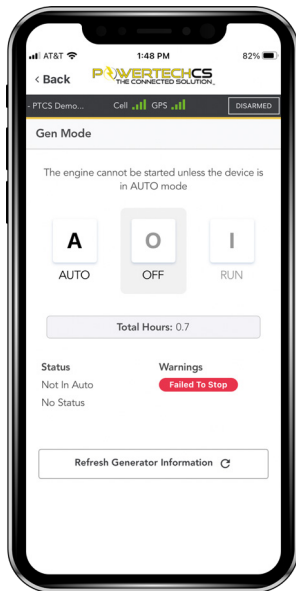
AT&T 1:48 PM 82%

< Back POWERTECHCS THE CONNECTED SOLUTION

- PTCS Demo... Cell GPS DISARMED

Gen Mode

The engine cannot be started unless the device is in AUTO mode

A
AUTO

O
OFF

I
RUN

Total Hours: 0.7

Status
Not In Auto
No Status

Warnings
Failed To Stop

Refresh Generator Information